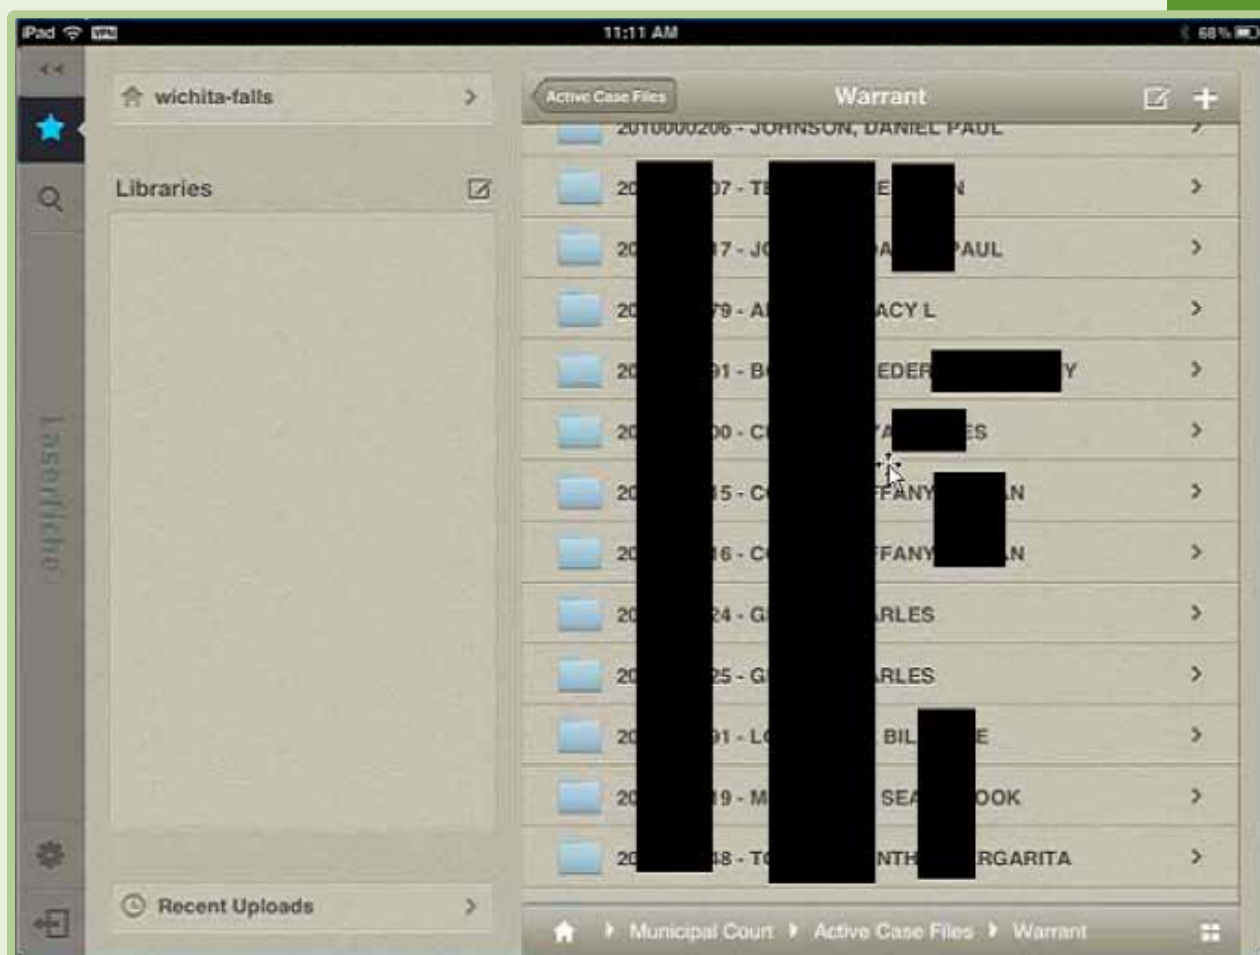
iPad VPN 11:11 AM 68%

wichita-falls

Libraries

Laserfiche

Recent Uploads

Active Case Files

Warrant

2010000206 - JOHNSON, DANIEL PAUL

20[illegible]07 - T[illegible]E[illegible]N

20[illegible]7 - J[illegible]A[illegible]PAUL

20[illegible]79 - A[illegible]ACY L

20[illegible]91 - B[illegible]EDER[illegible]Y

20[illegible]00 - C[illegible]A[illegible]ES

20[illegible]15 - C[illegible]FFANY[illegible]N

20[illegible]16 - C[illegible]FFANY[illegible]N

20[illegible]24 - G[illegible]RLES

20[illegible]25 - G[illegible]RLES

20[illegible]91 - L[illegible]BIL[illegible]E

20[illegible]19 - M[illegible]SEA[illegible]OOK

20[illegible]48 - T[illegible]NTH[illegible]RGARITA

Municipal Court ▸ Active Case Files ▸ Warrant